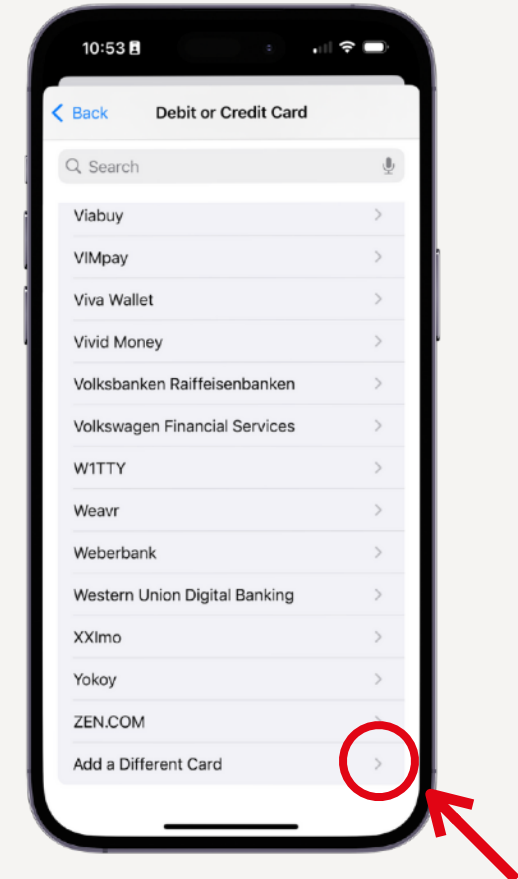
10:53

Back
Debit or Credit Card

Search

Viabuy
VIMpay
Viva Wallet
Vivid Money
Volksbanken Raiffeisenbanken
Volkswagen Financial Services
W1TTY
Weavr
Weberbank
Western Union Digital Banking
XXImo
Yokoy
ZEN.COM
Add a Different Card